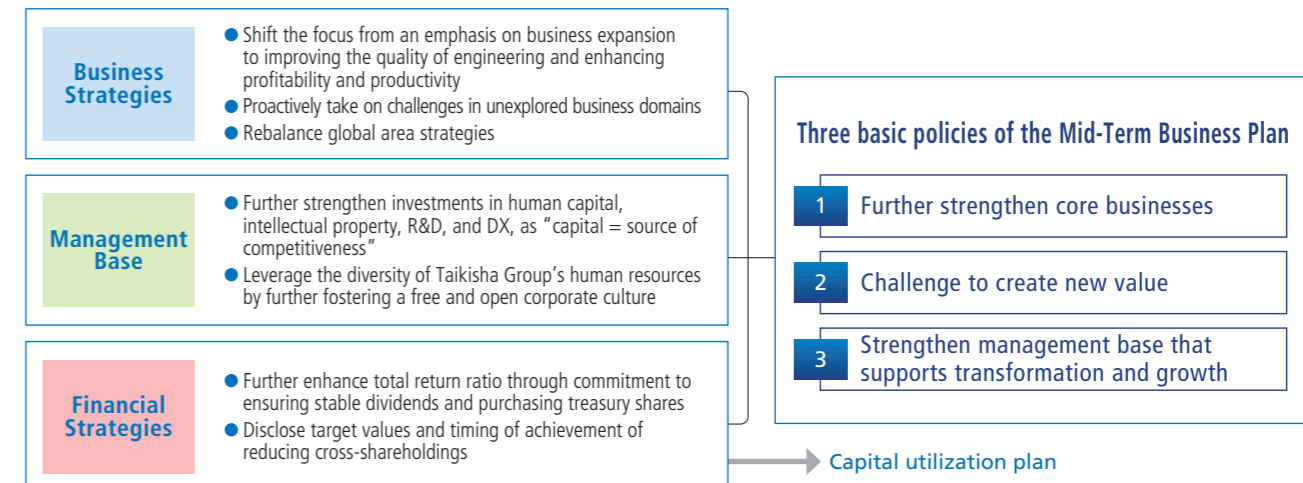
Business Strategies

● Shift the focus from an emphasis on business expansion to improving the quality of engineering and enhancing profitability and productivity
● Proactively take on challenges in unexplored business domains
● Rebalance global area strategies

Management Base

● Further strengthen investments in human capital, intellectual property, R&D, and DX, as “capital = source of competitiveness”
● Leverage the diversity of Taikisha Group’s human resources by further fostering a free and open corporate culture

Financial Strategies

● Further enhance total return ratio through commitment to ensuring stable dividends and purchasing treasury shares
● Disclose target values and timing of achievement of reducing cross-shareholdings

Capital utilization plan

Three basic policies of the Mid-Term Business Plan

1 Further strengthen core businesses

2 Challenge to create new value

3 Strengthen management base that supports transformation and growth